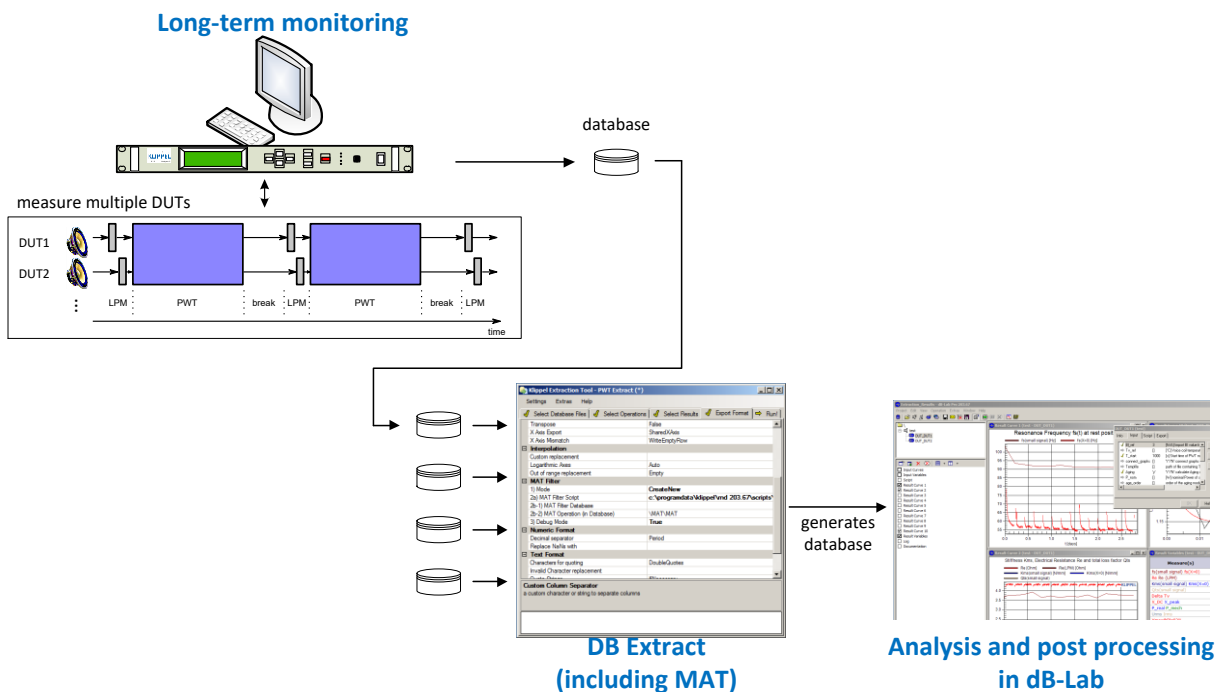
Long-term monitoring

KLIPPEL

database

measure multiple DUTs

DUT1

DUT2

⋮

LPM

PWT

break

LPM

PWT

break

LPM

time

Klippel Extraction Tool - PWT Extract (*)

Settings Extras Help

Select Database Files | Select Operations | Select Results | Export Format | Run!

| | |
|---|---|
| Transpose | False |
| X Axis Export | SharedXAxis |
| X Axis Mismatch | WriteEmptyRow |
| Interpolation | |
| Custom replacement | |
| Logarithmic Axes | Auto |
| Out of range replacement | Empty |
| MAT Filter | |
| 1) Mode | CreateNew |
| 2a) MAT Filter Script | c:\programdata\klippel\md 203.67\scripts\ |
| 2b-1) MAT Filter Database | |
| 2b-2) MAT Operation (in Database) | \MAT\MAT |
| 3) Debug Mode | True |
| Numeric Format | |
| Decimal separator | Period |
| Replace NaNs with | |
| Text Format | |
| Characters for quoting | DoubleQuotes |
| Invalid Character replacement | |

Custom Column Separator
a custom character or string to separate columns

generates database

Resonance Frequency fs(t) at rest post

DB Extract
(including MAT)

Analysis and post processing in dB-Lab